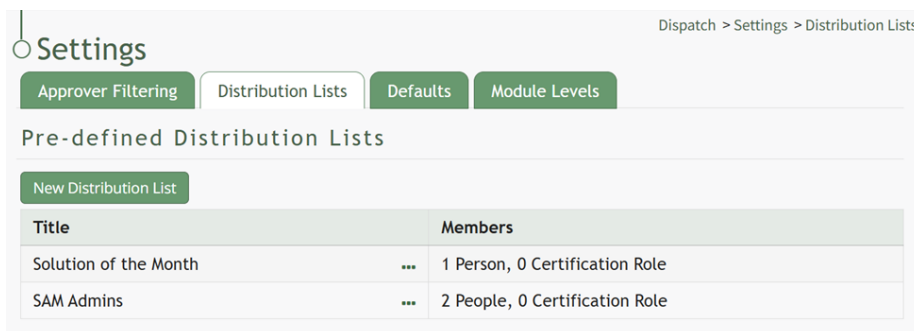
Settings

Dispatch > Settings > Distribution Lists

Approver Filtering | Distribution Lists | Defaults | Module Levels

Pre-defined Distribution Lists

New Distribution List

| Title | | Members |
|---|---|---|
| Solution of the Month | ... | 1 Person, 0 Certification Role |
| SAM Admins | ... | 2 People, 0 Certification Role |